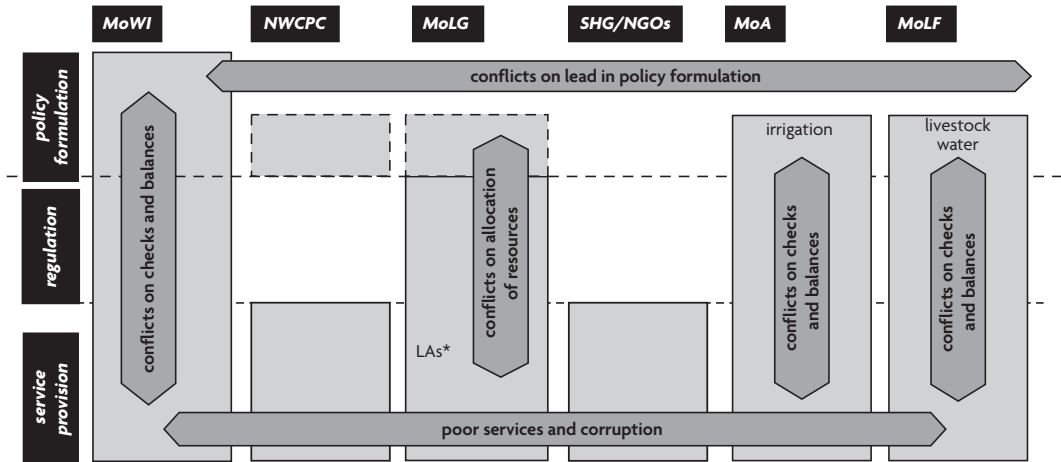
MoWI NWCPC MoLG SHG/NGOs MoA MoLF

policy formulation

regulation

service provision

conflicts on lead in policy formulation

conflicts on checks and balances

conflicts on allocation of resources

LAs*

irrigation

conflicts on checks and balances

livestock water

conflicts on checks and balances

poor services and corruption